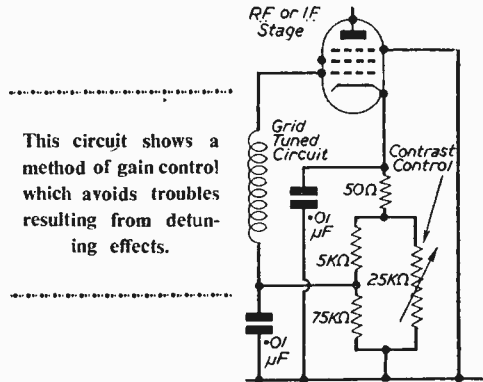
This circuit shows a method of gain control which avoids troubles resulting from detuning effects.

R.F. or I.F. Stage

Grid Tuned Circuit

Contrast Control

$50\Omega$

$\cdot 01\ \mu F$

$5K\Omega$

$25K\Omega$

$75K\Omega$

$\cdot 01\ \mu F$